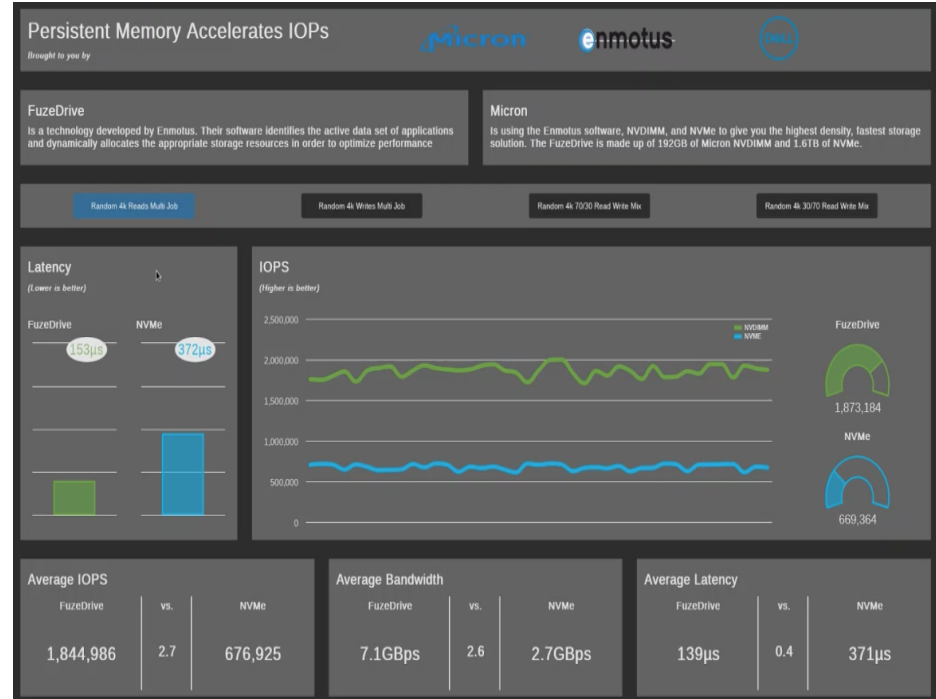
Persistent Memory Accelerates IOPs
Brought to you by

Micron enmotus DELL

FuzeDrive
Is a technology developed by Enmotus. Their software identifies the active data set of applications and dynamically allocates the appropriate storage resources in order to optimize performance

Micron
Is using the Enmotus software, NVDIMM, and NVMe to give you the highest density, fastest storage solution. The FuzeDrive is made up of 192GB of Micron NVDIMM and 1.6TB of NVMe.

Random 4k Reads Multi Job
Random 4k Writes Multi Job
Random 4k 70/30 Read Write Mix
Random 4k 30/70 Read Write Mix

Latency
(Lower is better)
FuzeDrive
NVMe
153µs
372µs

IOPS
(Higher is better)
2,500,000
2,000,000
1,500,000
1,000,000
500,000
0
NVDIMM
NVME

FuzeDrive
1,873,184
NVMe
669,364

Average IOPS
| FuzeDrive | vs. | NVMe |
|---|---|---|
| 1,844,986 | 2.7 | 676,925 |

Average Bandwidth
| FuzeDrive | vs. | NVMe |
|---|---|---|
| 7.1GBps | 2.6 | 2.7GBps |

Average Latency
| FuzeDrive | vs. | NVMe |
|---|---|---|
| 139µs | 0.4 | 371µs |